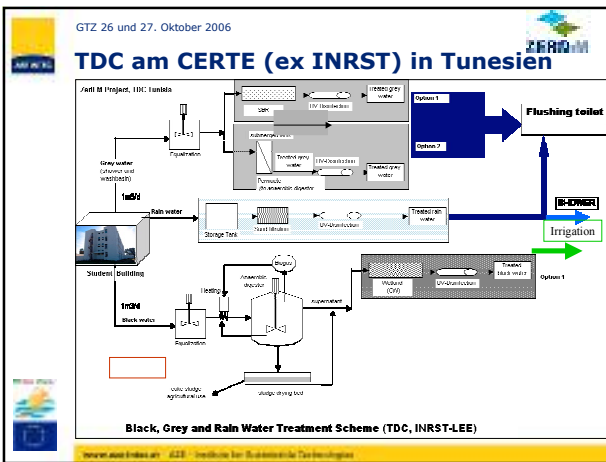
GTZ 26 und 27. Oktober 2006

TDC am CERTE (ex INRST) in Tunesien

Zer0-M Project, TDC Tunisia

SBR

UV-Desinfection

Treated grey water

Option 1

Option 2

Flushing toilet

Submerged filter

Treated grey water

UV-Desinfection

Treated grey water

Equalization

Permeate (to anaerobic digester)

Grey water (shower and washbasin)

1m3/d

Rain water

Storage Tank

Sand filtration

UV-Desinfection

Treated rain water

SHOWER

Irrigation

Student Building

Biogas

Anaerobic digester

Heating

1m3/d

Black water

Equalization

Supernatant

Wetland (CW)

UV-Desinfection

Treated black water

Option 1

solid sludge agricultural use

sludge drying bed

Black, Grey and Rain Water Treatment Scheme (TDC, INRST-LEE)

www.aee-intec.at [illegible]